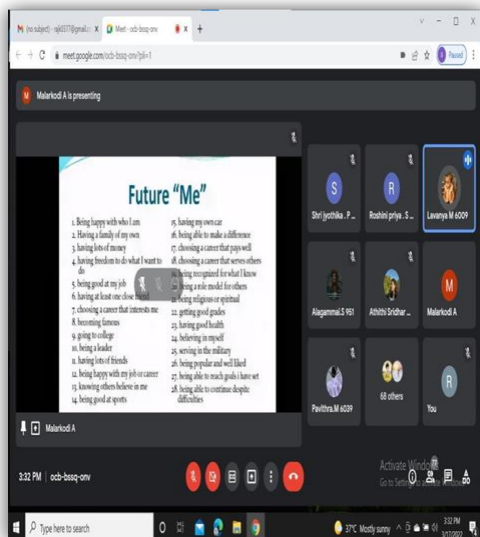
(no subject) - rajkl317@gmail.c ×
Meet - ocb-bssq-onv ×
+

meet.google.com/ocb-bssq-onv?pli=1

Paused

Malarkodi A is presenting

Future "Me"

1. Being happy with who I am
2. Having a family of my own
3. having lots of money
4. having freedom to do what I want to do
5. being good at my job
6. having at least one close friend
7. choosing a career that interests me
8. becoming famous
9. going to college
10. being a leader
11. having lots of friends
12. being happy with my job or career
13. knowing others believe in me
14. being good at sports

15. having my own car
16. being able to make a difference
17. choosing a career that pays well
18. choosing a career that serves others
19. being recognized for what I know
20. being a role model for others
21. being religious or spiritual
22. getting good grades
23. having good health
24. believing in myself
25. serving in the military
26. being popular and well liked
27. being able to reach goals i have set
28. being able to continue despite difficulties

Malarkodi A

S
Shri Jyothika . P...
R
Roshini priya . S...
Lavanya M 6009
Alagammai.S 951
Athithi Sridhar ...
M
Malarkodi A
Pavithra.M 6039
68 others
R
You

3:32 PM | ocb-bssq-onv

Activate Windows
Go to Settings to activate Windows.

Type here to search

37°C Mostly sunny
3:32 PM
3/17/2022